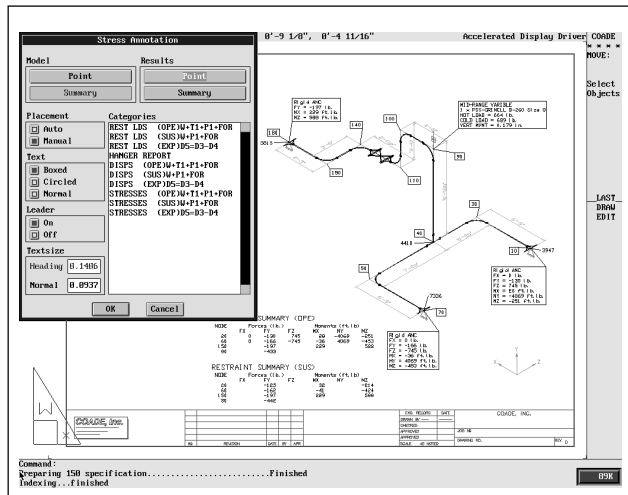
Stress Annotation

Model

Point

Summary

Results

Point

Summary

Placement

Auto

Manual

Text

Boxed

Circled

Normal

Leader

On

Off

Textsize

Heading 0.1406

Normal 0.0937

Categories

REST LDS (OPE)W+T1+P1+FOR

REST LDS (SUS)W+P1+FOR

REST LDS (EXP)D5=D3-D4

HANGER REPORT

DISPS (OPE)W+T1+P1+FOR

DISPS (SUS)W+P1+FOR

DISPS (EXP)D5=D3-D4

STRESSES (OPE)W+T1+P1+FOR

STRESSES (SUS)W+P1+FOR

STRESSES (EXP)D5=D3-D4

OK

Cancel

0'-9 1/8", 0'-4 11/16"

Accelerated Display Driver

COADE

* * * *

MOVE:

Select Objects

LAST DRAW EDIT

Rigid ANC
FY = -197 lb.
MX = 229 ft.lb.
MZ = 388 ft.lb.

MID-RANGE VARIABLE
1 x PSS-GRINNELL B-268 Size 0
HOT LOAD = 664 lb.
COLD LOAD = 689 lb.
VERT MVMT = 0.179 in.

Rigid ANC
FX = 0 lb.
FY = -138 lb.
FZ = 745 lb.
MX = 39 ft.lb.
MY = -4069 ft.lb.
MZ = -251 ft.lb.

Rigid ANC
FX = 0 lb.
FY = -166 lb.
FZ = -745 lb.
MX = -36 ft.lb.
MY = 4069 ft.lb.
MZ = -453 ft.lb.

SUMMARY (OPE)

| NODE | FX | FY | FZ | MX | MY | MZ |
|---|---|---|---|---|---|---|
| 20 | 0 | -138 | 745 | 39 | -4069 | -251 |
| 68 | 0 | -166 | -745 | -36 | 4069 | -453 |
| 158 | | -197 | | 229 | | 388 |
| 88 | | -488 | | | | |

RESTRAINT SUMMARY (SUS)

| NODE | FX | FY | FZ | MX | MY | MZ |
|---|---|---|---|---|---|---|
| 20 | | -123 | | 38 | | -314 |
| 68 | | -162 | | -41 | | -424 |
| 158 | | -197 | | 229 | | 388 |
| 88 | | -442 | | | | |

COADE, Inc.

COADE, INC.

Command:
Preparing 150 specification........................Finished
Indexing...finished

89K